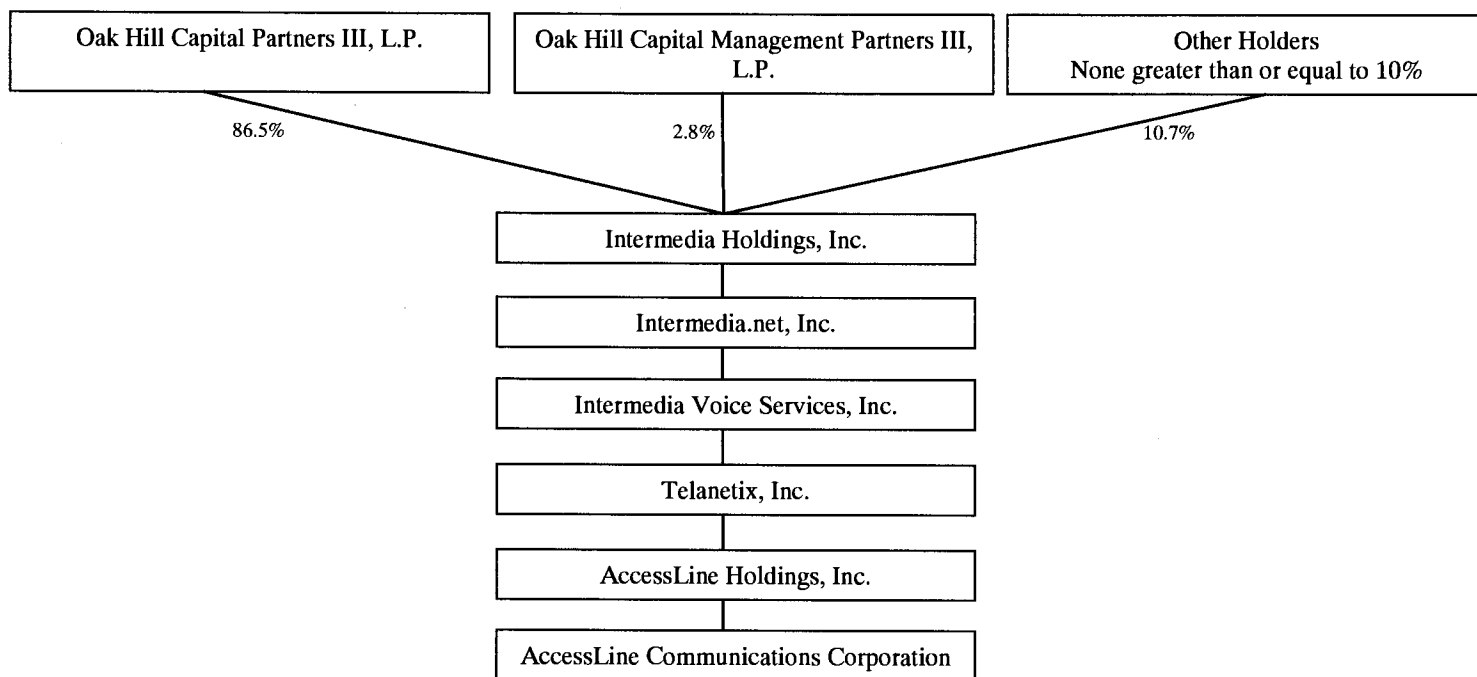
Oak Hill Capital Partners III, L.P.

Oak Hill Capital Management Partners III, L.P.

Other Holders
None greater than or equal to 10%

86.5%

2.8%

10.7%

Intermedia Holdings, Inc.

Intermedia.net, Inc.

Intermedia Voice Services, Inc.

Telanetix, Inc.

AccessLine Holdings, Inc.

AccessLine Communications Corporation